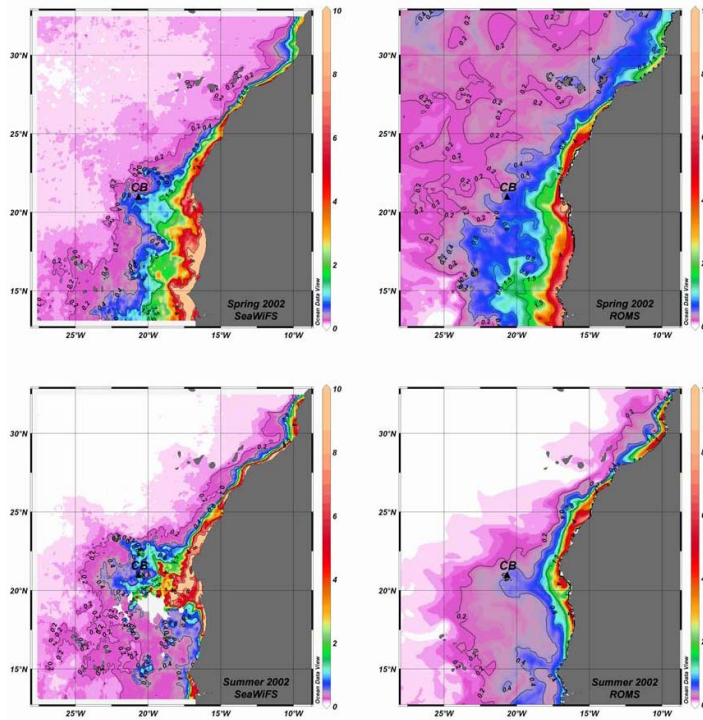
30°N
25°N
20°N
15°N
25°W
20°W
15°W
10°W
CB
Spring 2002
SeaWiFS
Ocean Data View
10
8
6
4
2
0

30°N
25°N
20°N
15°N
25°W
20°W
15°W
10°W
CB
Spring 2002
ROMS
Ocean Data View

30°N
25°N
20°N
15°N
25°W
20°W
15°W
10°W
CB
Summer 2002
SeaWiFS
Ocean Data View
10
8
6
4
2
0

30°N
25°N
20°N
15°N
25°W
20°W
15°W
10°W
CB
0.2
0.4
Summer 2002
ROMS
Ocean Data View